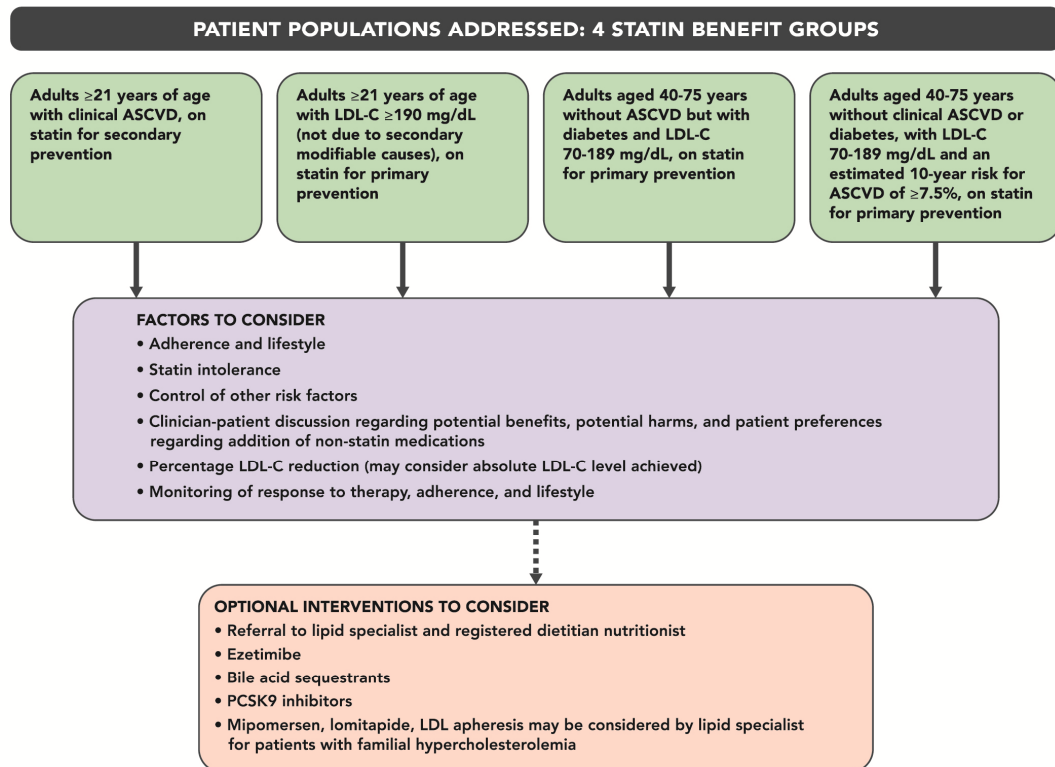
PATIENT POPULATIONS ADDRESSED: 4 STATIN BENEFIT GROUPS

Adults ≥21 years of age with clinical ASCVD, on statin for secondary prevention

Adults ≥21 years of age with LDL-C ≥190 mg/dL (not due to secondary modifiable causes), on statin for primary prevention

Adults aged 40-75 years without ASCVD but with diabetes and LDL-C 70-189 mg/dL, on statin for primary prevention

Adults aged 40-75 years without clinical ASCVD or diabetes, with LDL-C 70-189 mg/dL and an estimated 10-year risk for ASCVD of ≥7.5%, on statin for primary prevention

FACTORS TO CONSIDER
• Adherence and lifestyle
• Statin intolerance
• Control of other risk factors
• Clinician-patient discussion regarding potential benefits, potential harms, and patient preferences regarding addition of non-statin medications
• Percentage LDL-C reduction (may consider absolute LDL-C level achieved)
• Monitoring of response to therapy, adherence, and lifestyle

OPTIONAL INTERVENTIONS TO CONSIDER
• Referral to lipid specialist and registered dietitian nutritionist
• Ezetimibe
• Bile acid sequestrants
• PCSK9 inhibitors
• Mipomersen, lomitapide, LDL apheresis may be considered by lipid specialist for patients with familial hypercholesterolemia